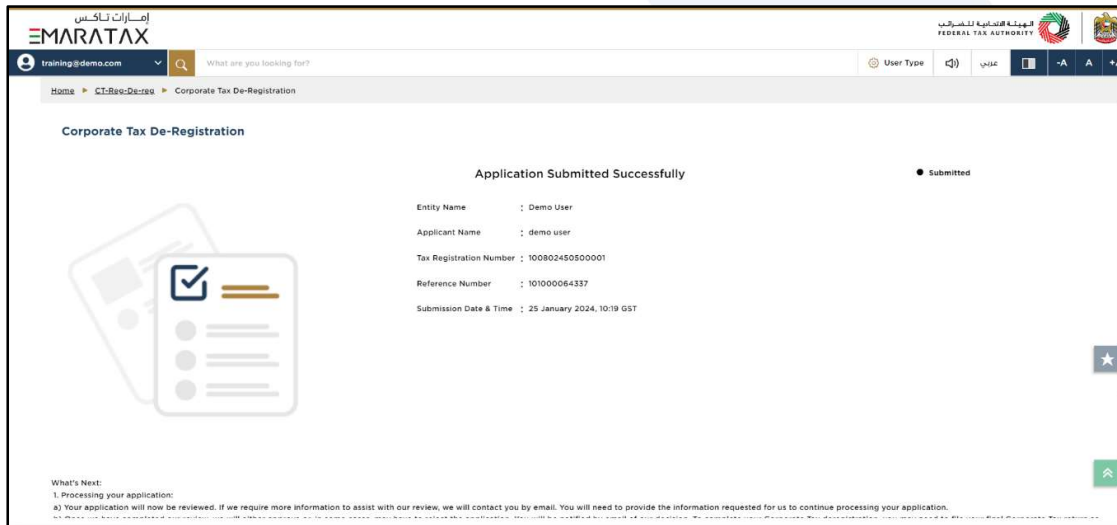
إمــارات تـاكـس
EMARATAX

الهيئة الاتحادية للضرائب
FEDERAL TAX AUTHORITY

training@demo.com
What are you looking for?
User Type
عربي
-A A +A

Home ► CT-Reg-De-reg ► Corporate Tax De-Registration

Corporate Tax De-Registration

Application Submitted Successfully

Submitted

| | |
|---|---|
| Entity Name | : Demo User |
| Applicant Name | : demo user |
| Tax Registration Number | : 100802450500001 |
| Reference Number | : 101000064337 |
| Submission Date & Time | : 25 January 2024, 10:19 GST |

What's Next:
1. Processing your application:
a) Your application will now be reviewed. If we require more information to assist with our review, we will contact you by email. You will need to provide the information requested for us to continue processing your application.
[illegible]